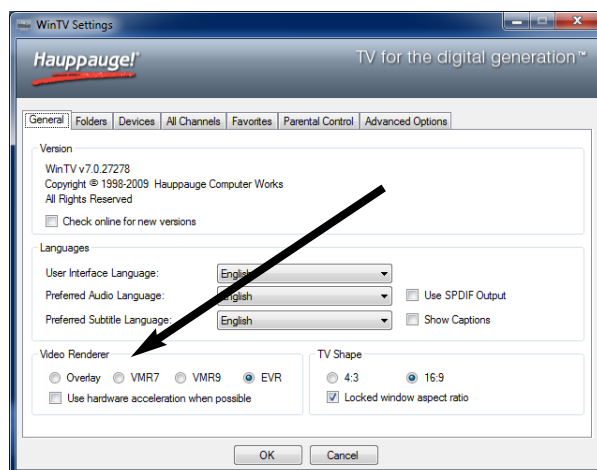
WinTV Settings

Hauppauge!

TV for the digital generation™

General | Folders | Devices | All Channels | Favorites | Parental Control | Advanced Options

Version

WinTV v7.0.27278
Copyright © 1998-2009 Hauppauge Computer Works
All Rights Reserved

Check online for new versions

Languages

User Interface Language: English

Preferred Audio Language: English

Use SPDIF Output

Preferred Subtitle Language: English

Show Captions

Video Renderer

Overlay VMR7 VMR9 EVR

Use hardware acceleration when possible

TV Shape

4:3 16:9

Locked window aspect ratio

OK Cancel